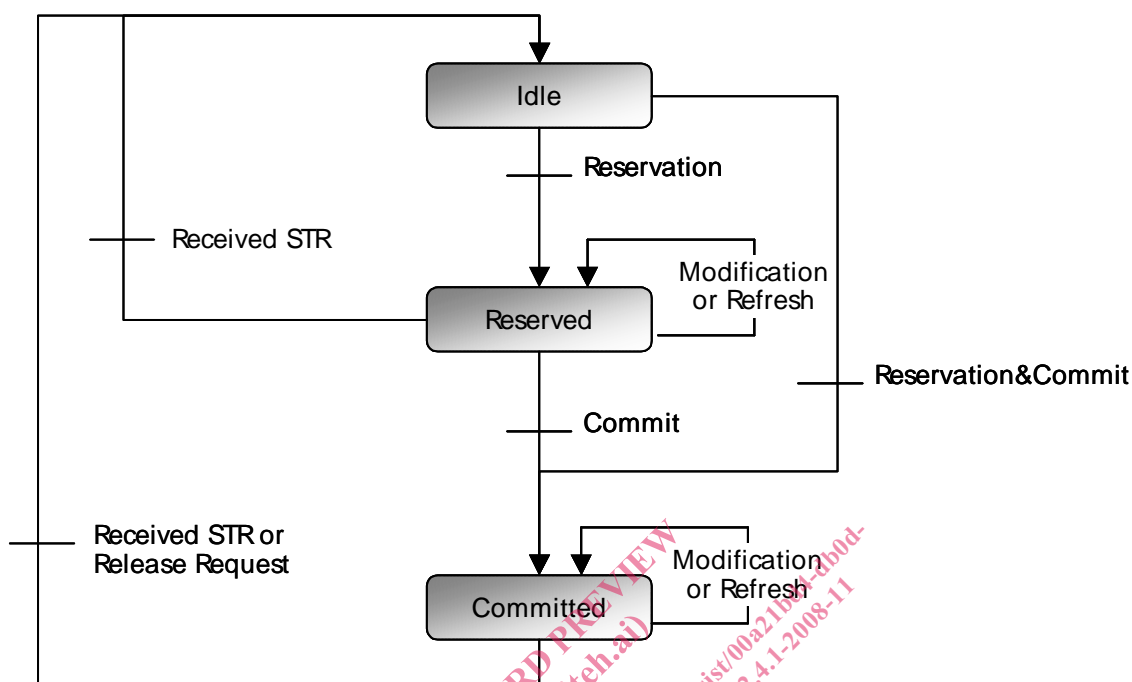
Idle

Reservation

Received STR

Modification or Refresh

Reserved

Reservation&Commit

Commit

Received STR or Release Request

Modification or Refresh

Committed

RD PREVIEW

teh.ai)

ist/00a21b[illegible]-db0d-

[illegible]4.1-2008-11